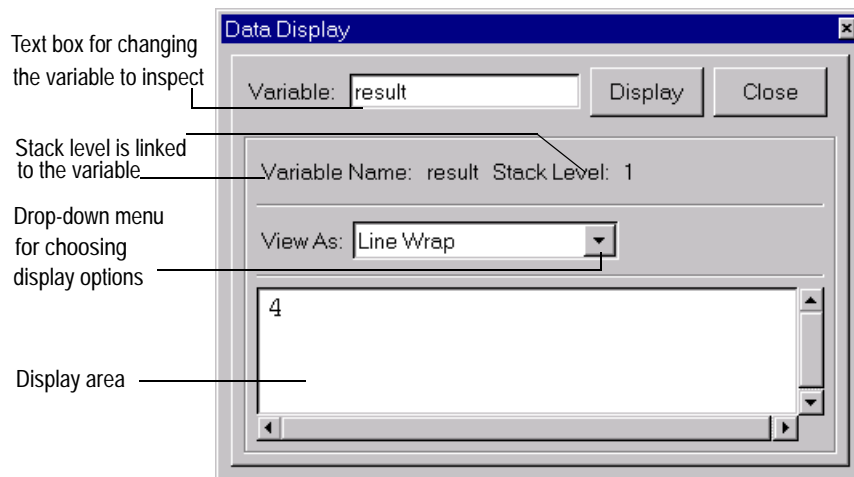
Data Display

Text box for changing the variable to inspect

Variable: result

Display

Close

Stack level is linked to the variable

Variable Name: result Stack Level: 1

Drop-down menu for choosing display options

View As: Line Wrap

4

Display area